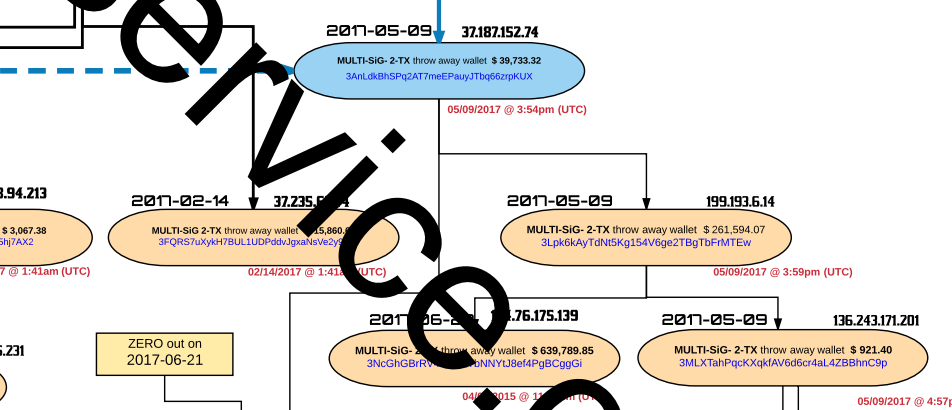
2017-05-09 37.187.152.74

MULTI-SiG- 2-TX throw away wallet $ 39,733.32
3AnLdkBhSPq2AT7meEPauyJTbq66zrpKUX

05/09/2017 @ 3:54pm (UTC)

.94.213

$ 3,067.38
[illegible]hj7AX2

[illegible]7 @ 1:41am (UTC)

2017-02-14 37.235.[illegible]

MULTI-SiG 2-TX throw away wallet $ 15,860.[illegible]
3FQRS7uXykH7BUL1UDPddvJgxaNsVe2y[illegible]

02/14/2017 @ 1:41a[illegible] (UTC)

2017-05-09 199.193.6.14

MULTI-SiG- 2-TX throw away wallet $ 261,594.07
3Lpk6kAyTdNt5Kg154V6ge2TBgTbFrMTEw

05/09/2017 @ 3:59pm (UTC)

.231

ZERO out on
2017-06-21

2017-06-2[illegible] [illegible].76.175.139

MULTI-SiG- 2-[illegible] throw away wallet $ 639,789.85
3NcGhGBrRV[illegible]bNNYtJ8ef4PgBCggGi

04/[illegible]/2015 @ 1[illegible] (U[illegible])

2017-05-09 136.243.171.201

MULTI-SiG- 2-TX throw away wallet $ 921.40
3MLXTahPqcKXqkfAV6d6cr4aL4ZBBhnC9p

05/09/2017 @ 4:57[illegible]

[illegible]ervice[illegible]